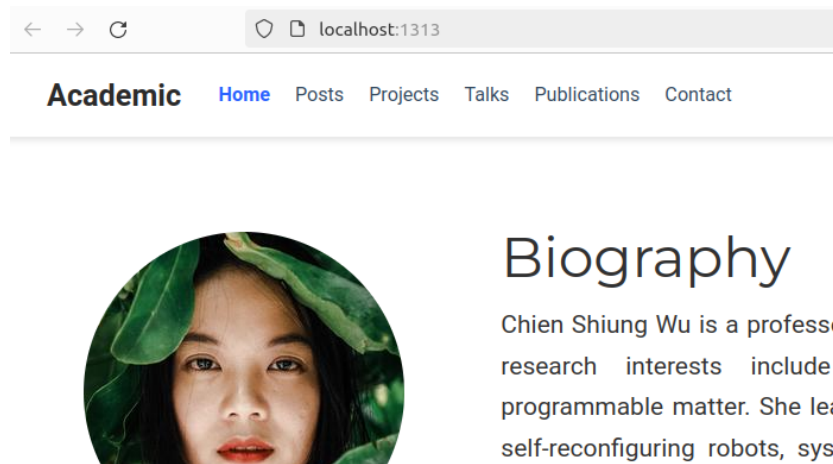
localhost:1313

Academic Home Posts Projects Talks Publications Contact

Biography

Chien Shiung Wu is a profess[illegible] research interests include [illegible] programmable matter. She lea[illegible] self-reconfiguring robots, sys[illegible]